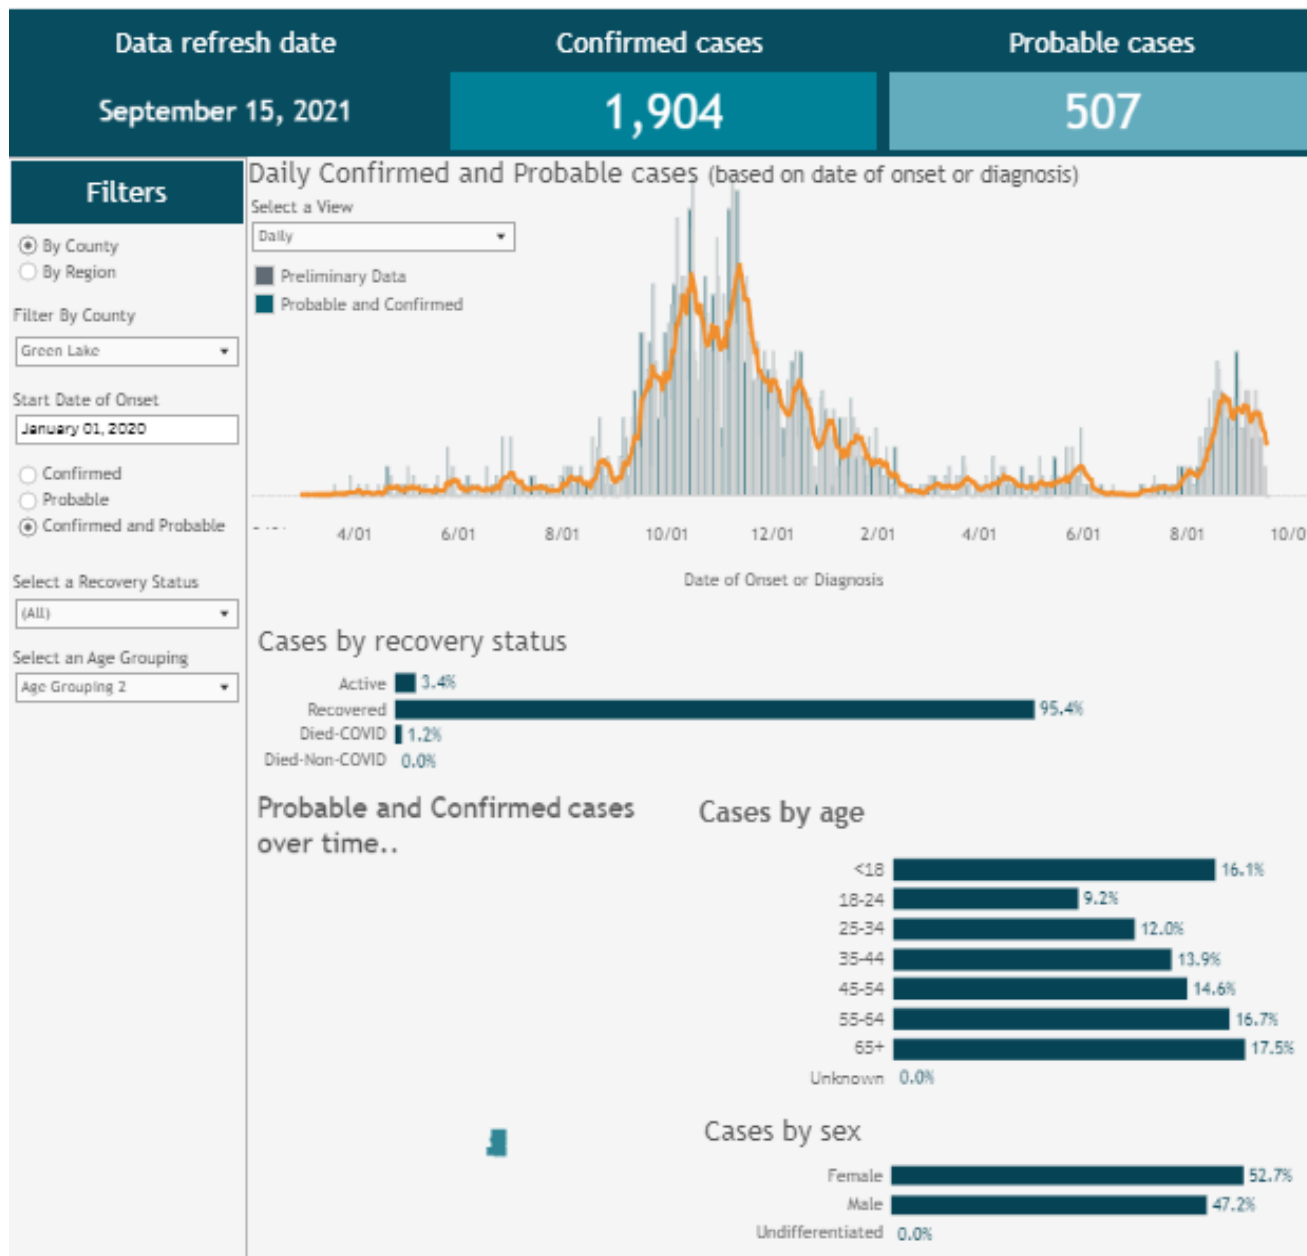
Data refresh date
September 15, 2021

Confirmed cases
1,904

Probable cases
507

Filters

By County
By Region

Filter By County
Green Lake

Start Date of Onset
January 01, 2020

Confirmed
Probable
Confirmed and Probable

Select a Recovery Status
(All)

Select an Age Grouping
Age Grouping 2

Daily Confirmed and Probable cases (based on date of onset or diagnosis)

Select a View
Daily

Preliminary Data
Probable and Confirmed

4/01 6/01 8/01 10/01 12/01 2/01 4/01 6/01 8/01 10/0

Date of Onset or Diagnosis

Cases by recovery status

| | |
|---|---|
| Active | 3.4% |
| Recovered | 95.4% |
| Died-COVID | 1.2% |
| Died-Non-COVID | 0.0% |

Probable and Confirmed cases over time..

Cases by age

| | |
|---|---|
| <18 | 16.1% |
| 18-24 | 9.2% |
| 25-34 | 12.0% |
| 35-44 | 13.9% |
| 45-54 | 14.6% |
| 55-64 | 16.7% |
| 65+ | 17.5% |
| Unknown | 0.0% |

Cases by sex

| | |
|---|---|
| Female | 52.7% |
| Male | 47.2% |
| Undifferentiated | 0.0% |